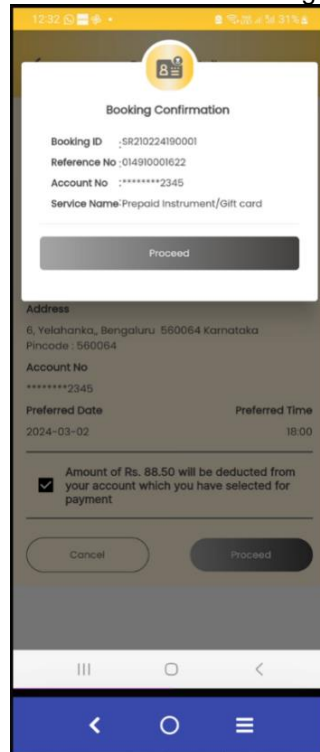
12:32

31%

Booking Confirmation

Booking ID :SR210224190001

Reference No :014910001622

Account No :********2345

Service Name :Prepaid Instrument/Gift card

Proceed

Address

6, Yelahanka,, Bengaluru 560064 Karnataka
Pincode : 560064

Account No

********2345

Preferred Date

Preferred Time

2024-03-02

18:00

Amount of Rs. 88.50 will be deducted from your account which you have selected for payment

Cancel

Proceed